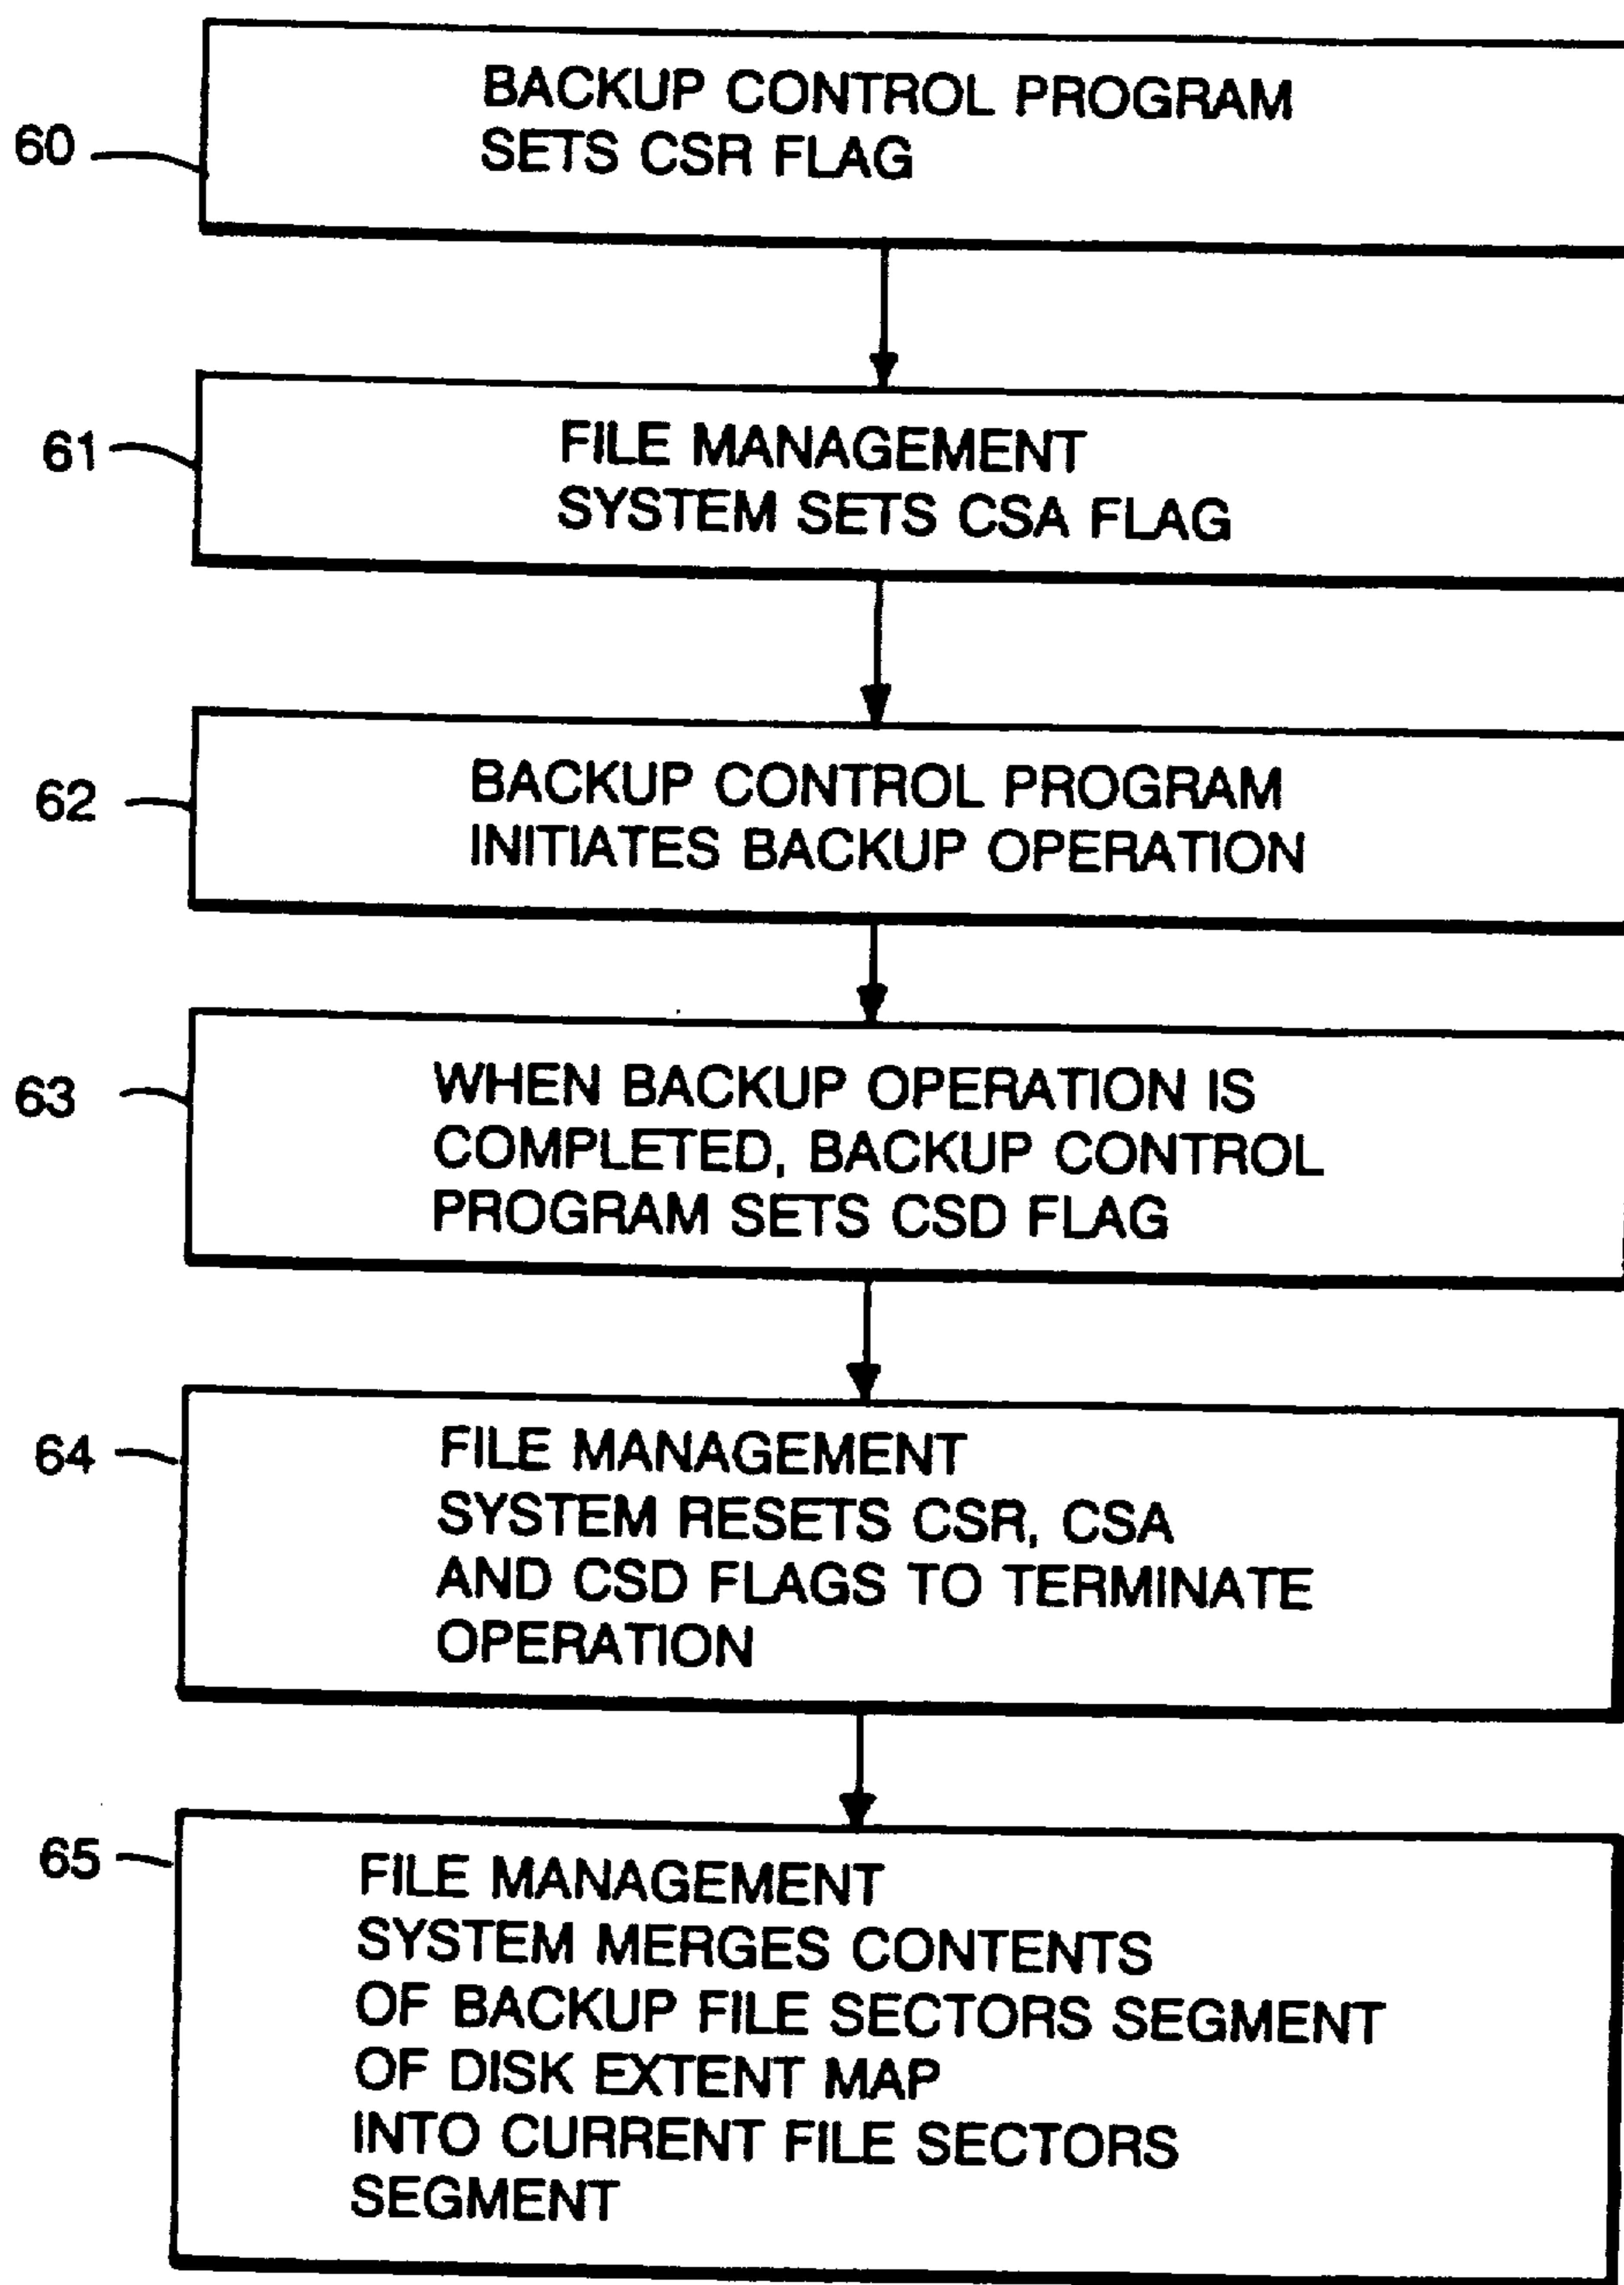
60

BACKUP CONTROL PROGRAM SETS CSR FLAG

61

FILE MANAGEMENT SYSTEM SETS CSA FLAG

62

BACKUP CONTROL PROGRAM INITIATES BACKUP OPERATION

63

WHEN BACKUP OPERATION IS COMPLETED, BACKUP CONTROL PROGRAM SETS CSD FLAG

64

FILE MANAGEMENT SYSTEM RESETS CSR, CSA AND CSD FLAGS TO TERMINATE OPERATION

65

FILE MANAGEMENT SYSTEM MERGES CONTENTS OF BACKUP FILE SECTORS SEGMENT OF DISK EXTENT MAP INTO CURRENT FILE SECTORS SEGMENT